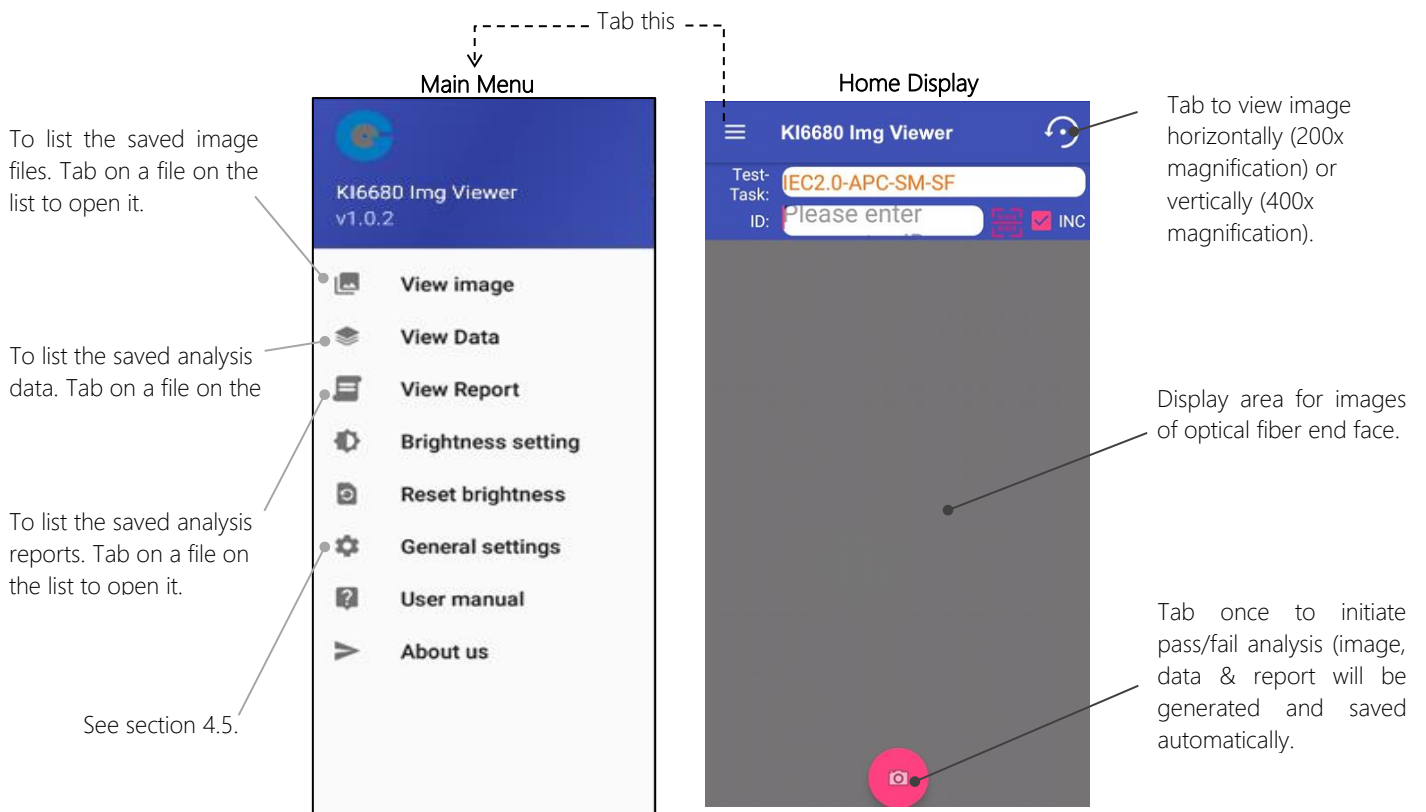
Tab this

Main Menu

Home Display

To list the saved image files. Tab on a file on the list to open it.

To list the saved analysis data. Tab on a file on the

To list the saved analysis reports. Tab on a file on the list to open it.

See section 4.5.

KI6680 Img Viewer
v1.0.2

View image

View Data

View Report

Brightness setting

Reset brightness

General settings

User manual

About us

KI6680 Img Viewer

Test-Task: IEC2.0-APC-SM-SF

ID: Please enter

INC

Tab to view image horizontally (200x magnification) or vertically (400x magnification).

Display area for images of optical fiber end face.

Tab once to initiate pass/fail analysis (image, data & report will be generated and saved automatically.